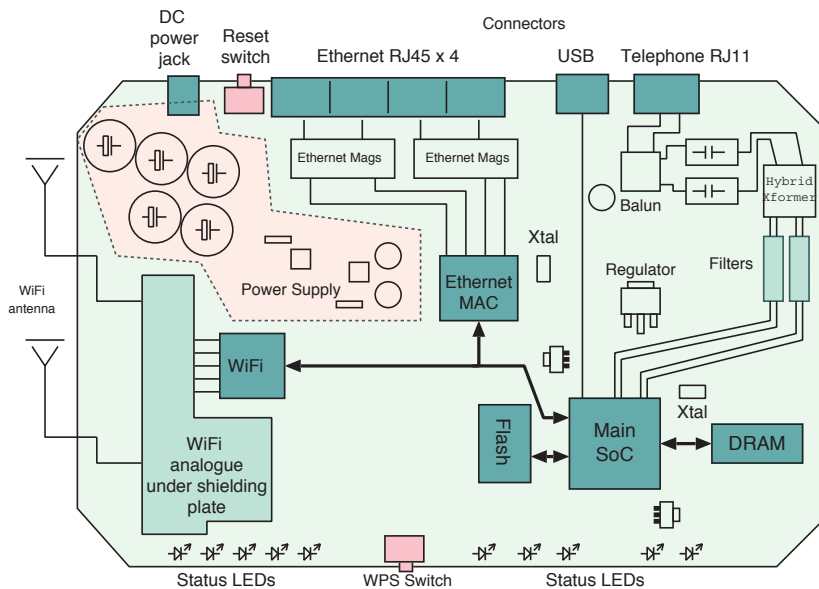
Connectors

DC power jack

Reset switch

Ethernet RJ45 x 4

USB

Telephone RJ11

Ethernet Mags

Ethernet Mags

Balun

Hybrid Xformer

WiFi antenna

Xtal

Regulator

Filters

Power Supply

Ethernet MAC

WiFi

Xtal

Flash

Main SoC

DRAM

WiFi analogue under shielding plate

Status LEDs

WPS Switch

Status LEDs